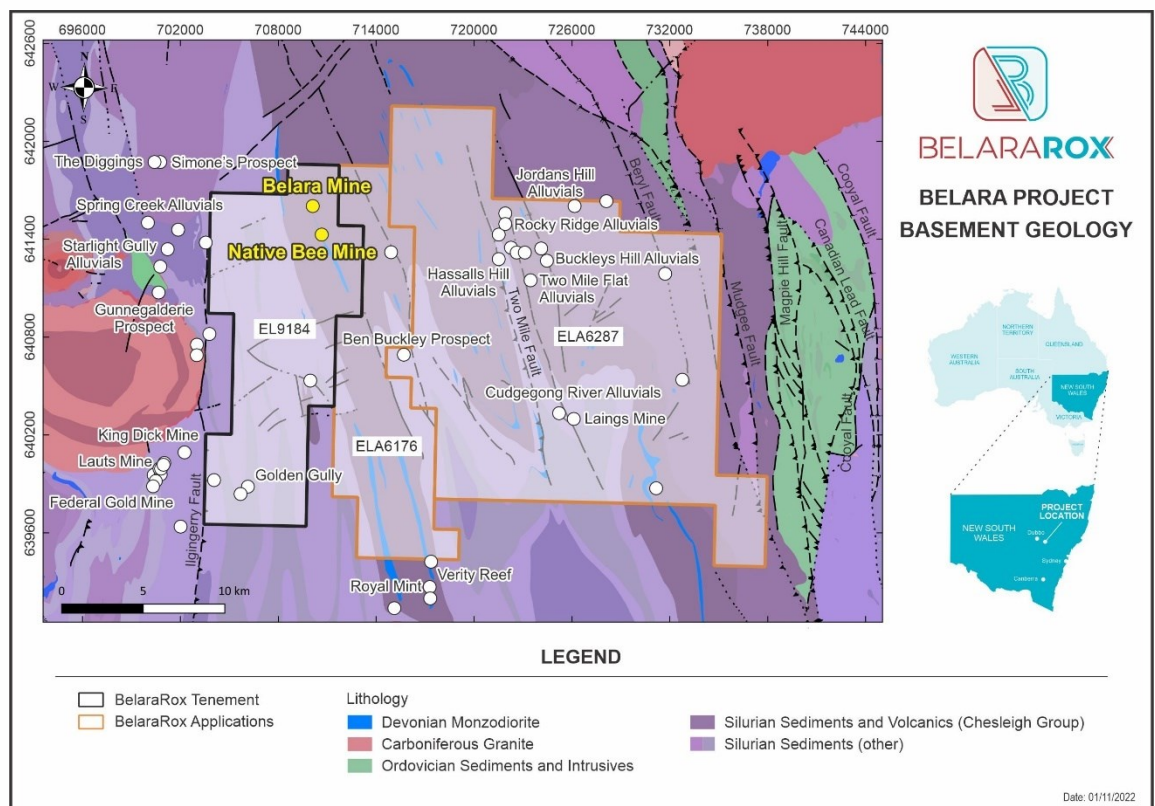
696000 702000 708000 714000 720000 726000 732000 738000 744000

6426000 6420000 6414000 6408000 6402000 6396000

W E S

The Diggings
Simone's Prospect
Belara Mine
Spring Creek Alluvials
Native Bee Mine
Starlight Gully Alluvials
Gunnegalderie Prospect
EL9184
King Dick Mine
Lauts Mine
Federal Gold Mine
Golden Gully
Ilgingery Fault
ELA6176
Ben Buckley Prospect
Royal Mint
Verity Reef
Jordans Hill Alluvials
Rocky Ridge Alluvials
Buckleys Hill Alluvials
Hassalls Hill Alluvials
Two Mile Flat Alluvials
Two Mile Fault
ELA6287
Cudgegong River Alluvials
Laings Mine
Beryl Fault
Mudgee Fault
Magpie Hill Fault
Canadian Lead Fault
Cooyal Fault

0 5 10 km

BELARAROX

BELARA PROJECT BASEMENT GEOLOGY

NORTHERN TERRITORY
QUEENSLAND
WESTERN AUSTRALIA
SOUTH AUSTRALIA
NEW SOUTH WALES
VICTORIA

NEW SOUTH WALES
PROJECT LOCATION
Dubbo
Sydney
Canberra

LEGEND

BelaraRox Tenement
BelaraRox Applications

Lithology
Devonian Monzodiorite
Carboniferous Granite
Ordovician Sediments and Intrusives
Silurian Sediments and Volcanics (Chesleigh Group)
Silurian Sediments (other)

Date: 01/11/2022